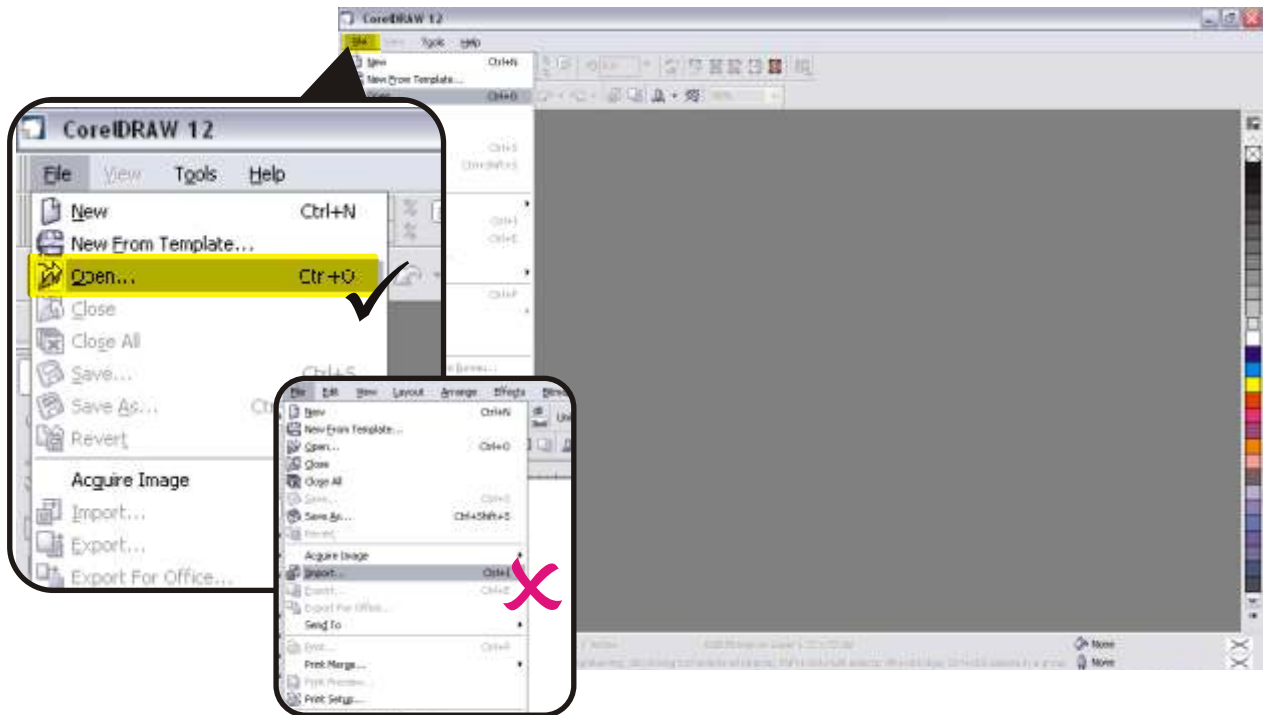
CorelDRAW 12

File View Tools Help

New Ctrl+N
New From Template...
Open... Ctrl+O

CorelDRAW 12

File View Tools Help

New Ctrl+N
New From Template...
Open... Ctr+O
Close
Close All
Save... Ctrl+S
Save As...
Revert
Acquire Image
Import...
Export...
Export For Office...

File Edit View Layout Arrange Effects
New Ctrl+N
New From Template...
Open... Ctrl+O
Close
Close All
Save... Ctrl+S
Save As... Ctrl+Shift+S
Revert
Acquire Image
Import... Ctrl+I
Export... Ctrl+E
Export For Office...
Send To
Print... Ctrl+P
Print Merge...
Print Preview...
Print Setup...

None
None